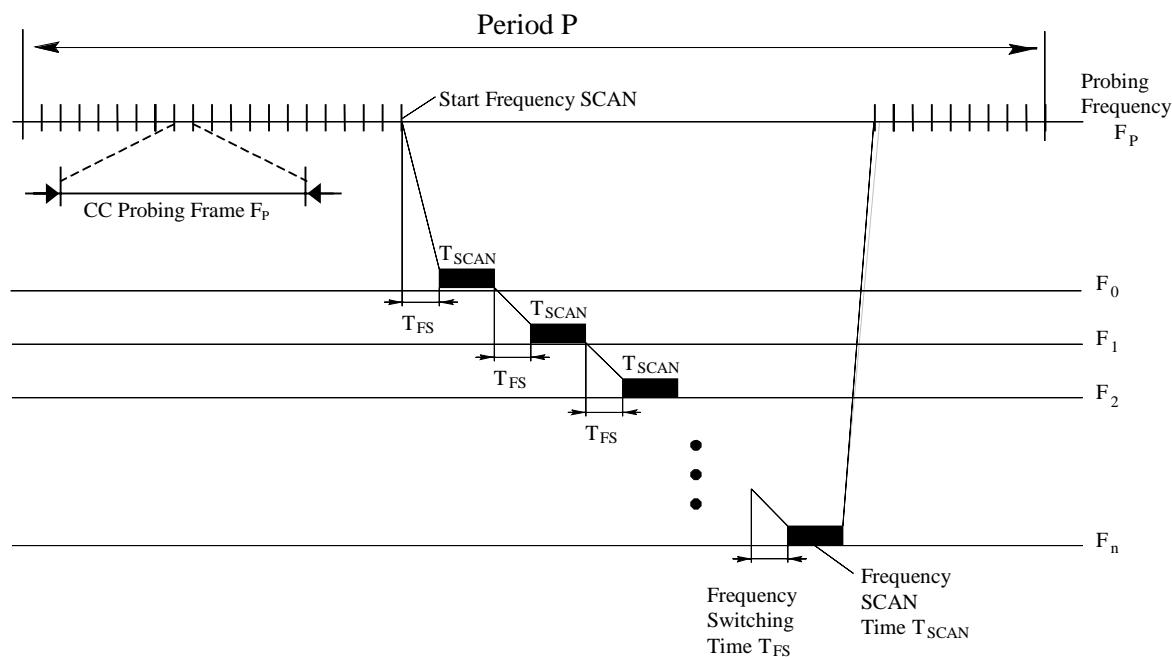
Period P

Start Frequency SCAN

Probing Frequency $F_P$

CC Probing Frame $F_P$

$T_{SCAN}$

$F_0$

$T_{FS}$

$T_{SCAN}$

$F_1$

$T_{FS}$

$T_{SCAN}$

$F_2$

$T_{FS}$

$F_n$

Frequency Switching Time $T_{FS}$

Frequency SCAN Time $T_{SCAN}$